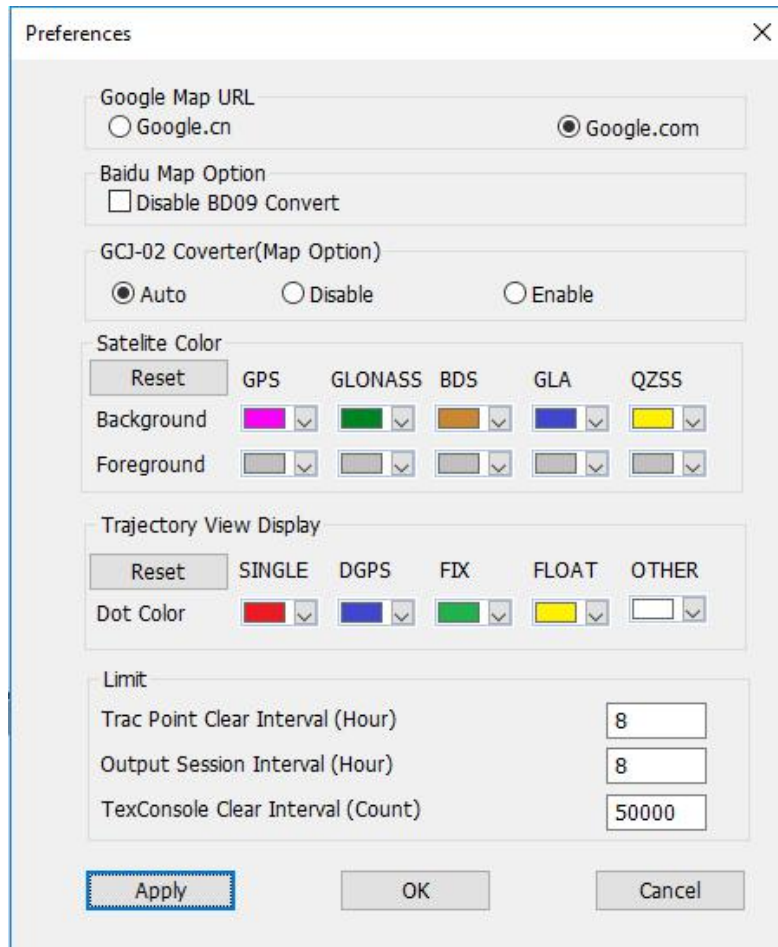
Preferences

Google Map URL
Google.cn
Google.com

Baidu Map Option
Disable BD09 Convert

GCJ-02 Coverter(Map Option)
Auto
Disable
Enable

Satelite Color
Reset
GPS
GLONASS
BDS
GLA
QZSS
Background
Foreground

Trajectory View Display
Reset
SINGLE
DGPS
FIX
FLOAT
OTHER
Dot Color

Limit
Trac Point Clear Interval (Hour) 8
Output Session Interval (Hour) 8
TexConsole Clear Interval (Count) 50000

Apply
OK
Cancel